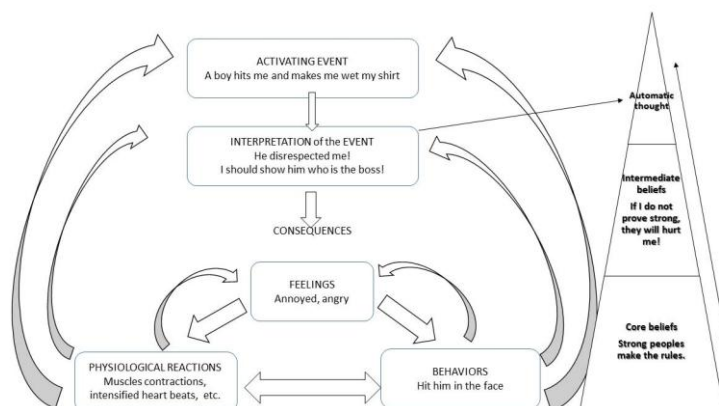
ACTIVATING EVENT
A boy hits me and makes me wet my shirt

INTERPRETATION of the EVENT
He disrespected me!
I should show him who is the boss!

CONSEQUENCES

FEELINGS
Annoyed, angry

PHYSIOLOGICAL REACTIONS
Muscles contractions, intensified heart beats, etc.

BEHAVIORS
Hit him in the face

Automatic thought

Intermediate beliefs
If I do not prove strong, they will hurt me!

Core beliefs
Strong peoples make the rules.